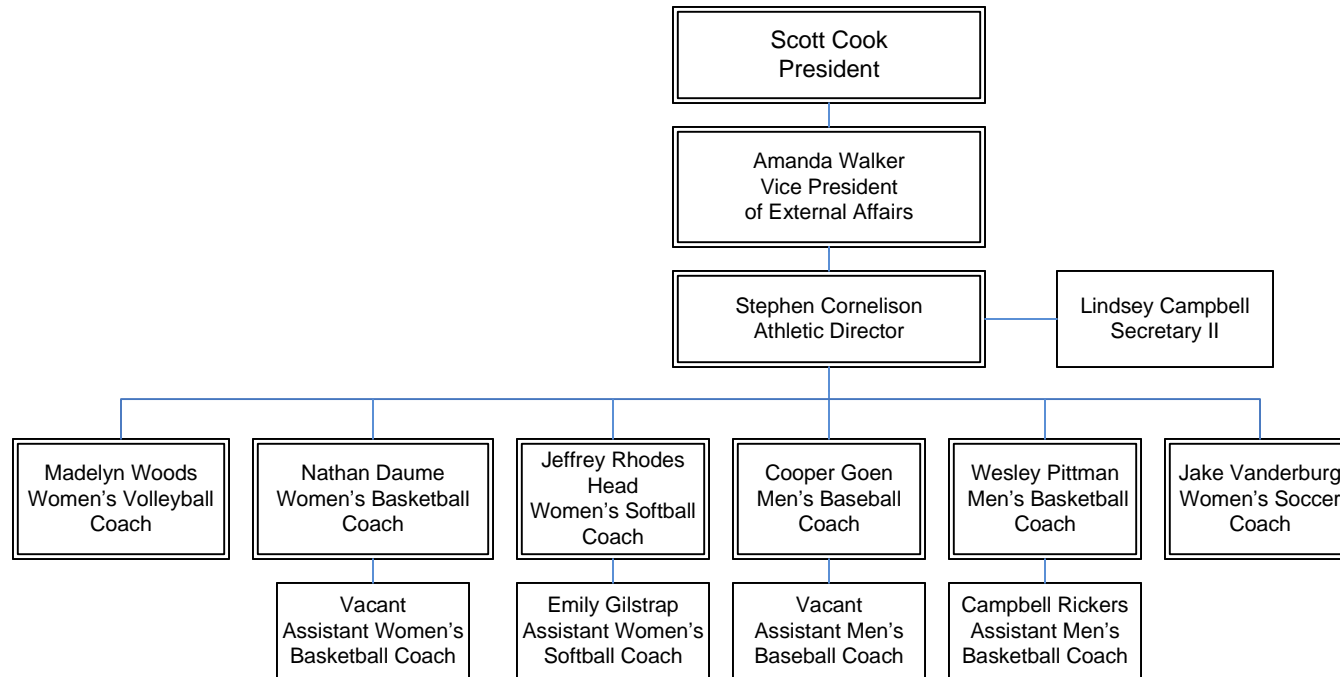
Scott Cook
President

Amanda Walker
Vice President
of External Affairs

Stephen Cornelison
Athletic Director

Lindsey Campbell
Secretary II

Madelyn Woods
Women's Volleyball
Coach

Nathan Daume
Women's Basketball
Coach

Vacant
Assistant Women's
Basketball Coach

Jeffrey Rhodes
Head
Women's Softball
Coach

Emily Gilstrap
Assistant Women's
Softball Coach

Cooper Goen
Men's Baseball
Coach

Vacant
Assistant Men's
Baseball Coach

Wesley Pittman
Men's Basketball
Coach

Campbell Rickers
Assistant Men's
Basketball Coach

Jake Vanderburg
Women's Soccer
Coach